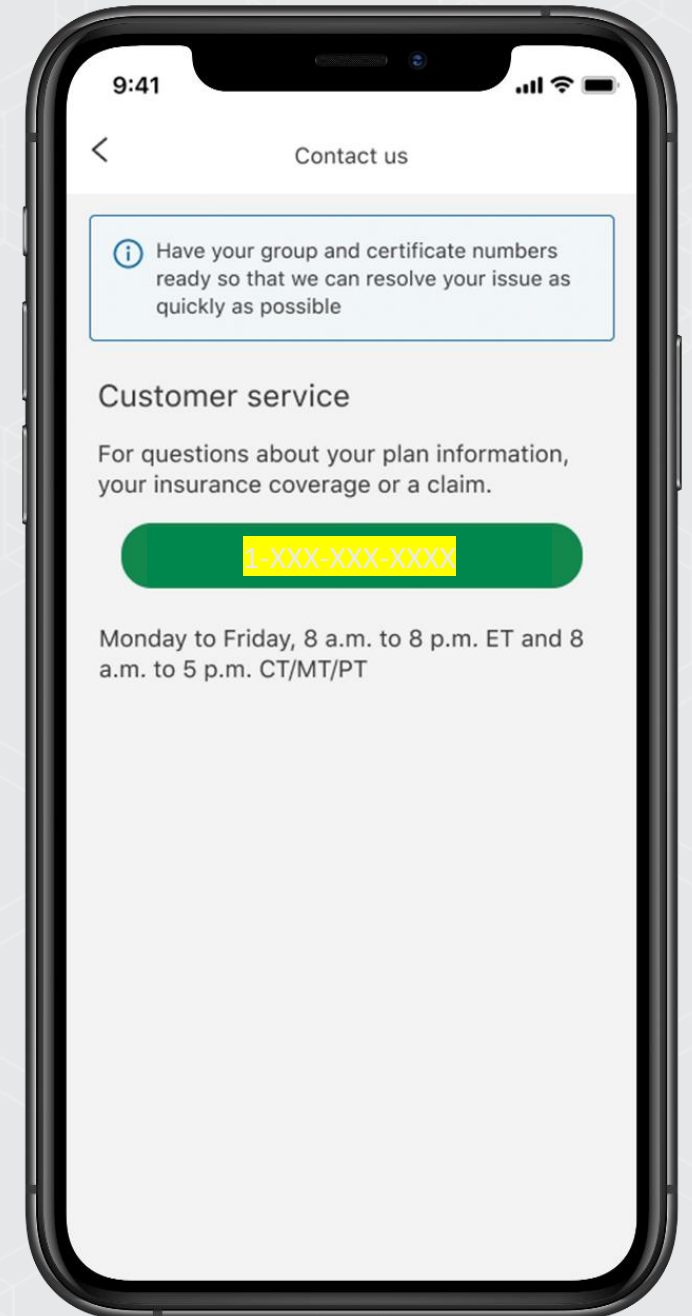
9:41

<

Contact us

Have your group and certificate numbers ready so that we can resolve your issue as quickly as possible

Customer service

For questions about your plan information, your insurance coverage or a claim.

1-XXX-XXX-XXXX

Monday to Friday, 8 a.m. to 8 p.m. ET and 8 a.m. to 5 p.m. CT/MT/PT